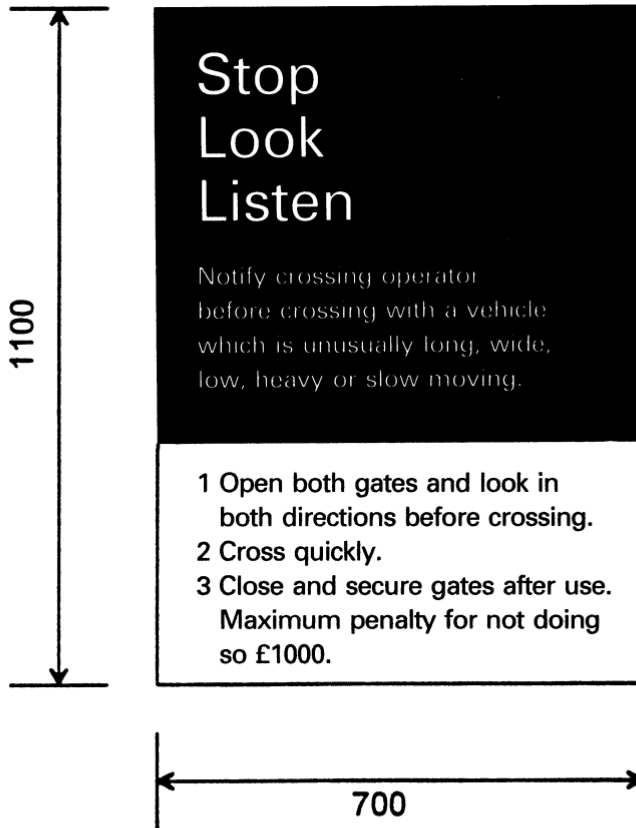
1100

Stop
Look
Listen

Notify crossing operator before crossing with a vehicle which is unusually long, wide, low, heavy or slow moving.

1 Open both gates and look in both directions before crossing.
2 Cross quickly.
3 Close and secure gates after use. Maximum penalty for not doing so £1000.

700